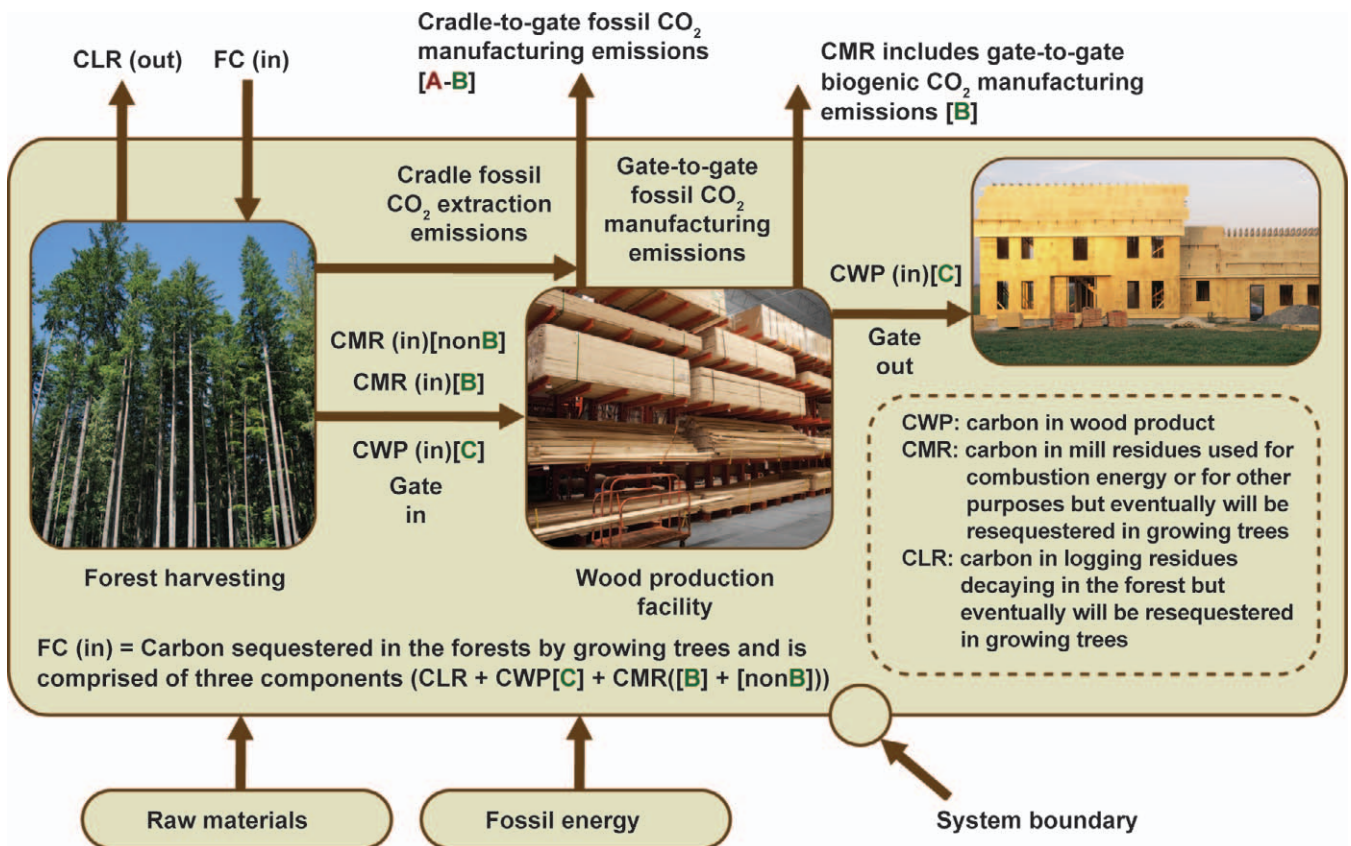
CLR (out)

FC (in)

Cradle-to-gate fossil $CO_2$ manufacturing emissions [A-B]

CMR includes gate-to-gate biogenic $CO_2$ manufacturing emissions [B]

Cradle fossil $CO_2$ extraction emissions

Gate-to-gate fossil $CO_2$ manufacturing emissions

CWP (in)[C]

Gate out

CMR (in)[nonB]

CMR (in)[B]

CWP (in)[C]

Gate in

CWP: carbon in wood product
CMR: carbon in mill residues used for combustion energy or for other purposes but eventually will be resequestered in growing trees
CLR: carbon in logging residues decaying in the forest but eventually will be resequestered in growing trees

Forest harvesting

Wood production facility

FC (in) = Carbon sequestered in the forests by growing trees and is comprised of three components (CLR + CWP[C] + CMR([B] + [nonB]))

Raw materials

Fossil energy

System boundary